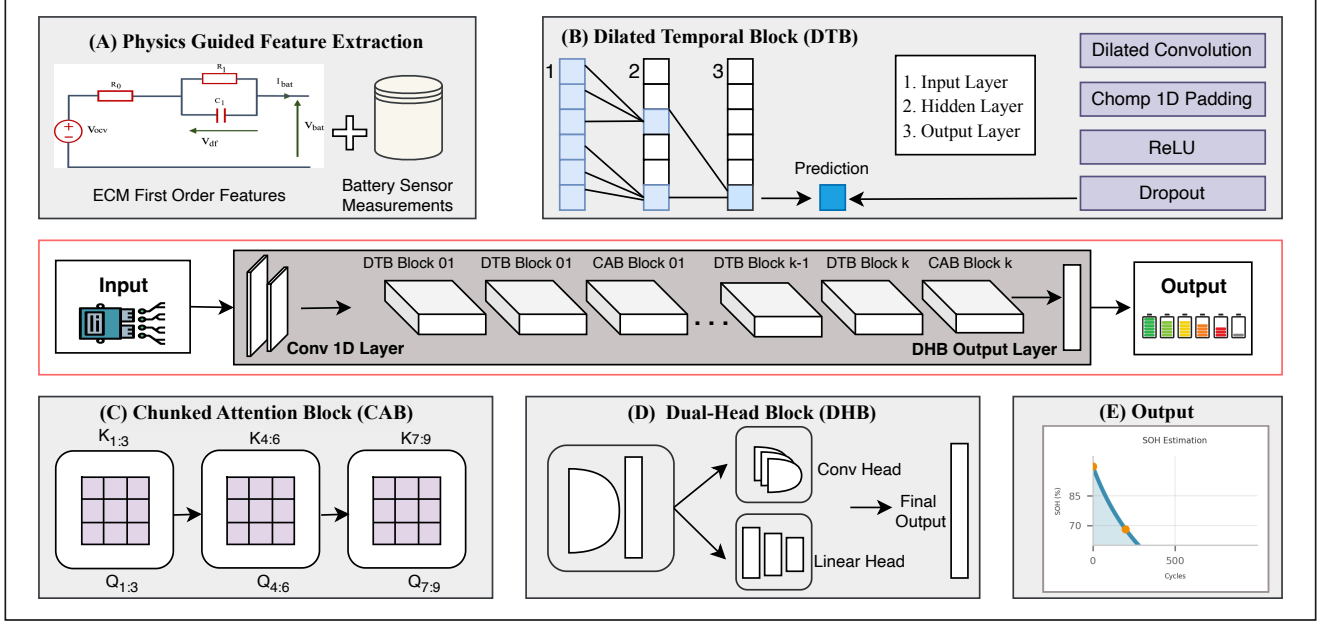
(A) Physics Guided Feature Extraction

$R_0$ $R_1$ $I_{bat}$ $C_1$ $V_{ocv}$ $V_{bat}$ $V_{df}$

ECM First Order Features

Battery Sensor Measurements

(B) Dilated Temporal Block (DTB)

1 2 3

1. Input Layer
2. Hidden Layer
3. Output Layer

Dilated Convolution

Chomp 1D Padding

ReLU

Dropout

Prediction

Input

DTB Block 01 DTB Block 01 CAB Block 01 DTB Block k-1 DTB Block k CAB Block k

Conv 1D Layer

DHB Output Layer

Output

(C) Chunked Attention Block (CAB)

$K_{1:3}$ $K_{4:6}$ $K_{7:9}$

$Q_{1:3}$ $Q_{4:6}$ $Q_{7:9}$

(D) Dual-Head Block (DHB)

Conv Head

Final Output

Linear Head

(E) Output

SOH Estimation

SOH (%)

85

70

0 500

Cycles